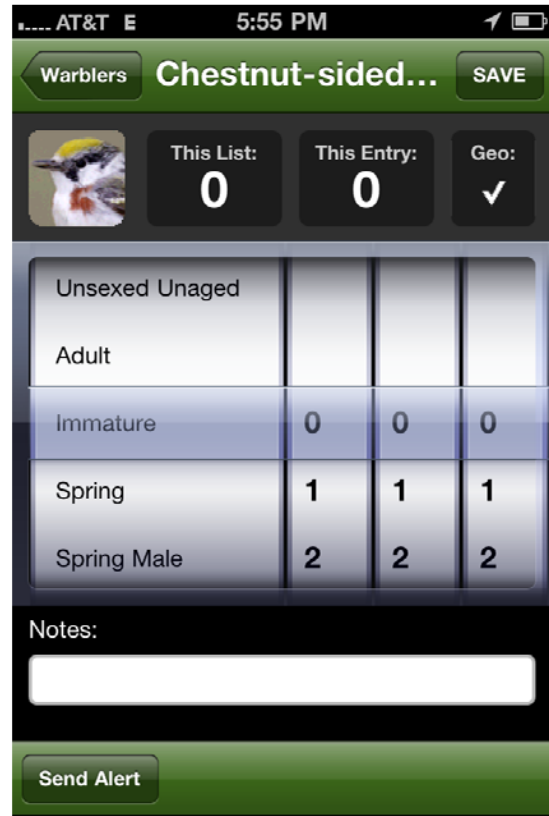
AT&T E 5:55 PM

Warblers Chestnut-sided... SAVE

This List: 0
This Entry: 0
Geo: ✓

| | | | |
|---|---|---|---|
| Unsexed Unaged | | | |
| Adult | | | |
| Immature | 0 | 0 | 0 |
| Spring | 1 | 1 | 1 |
| Spring Male | 2 | 2 | 2 |

Notes:

Send Alert